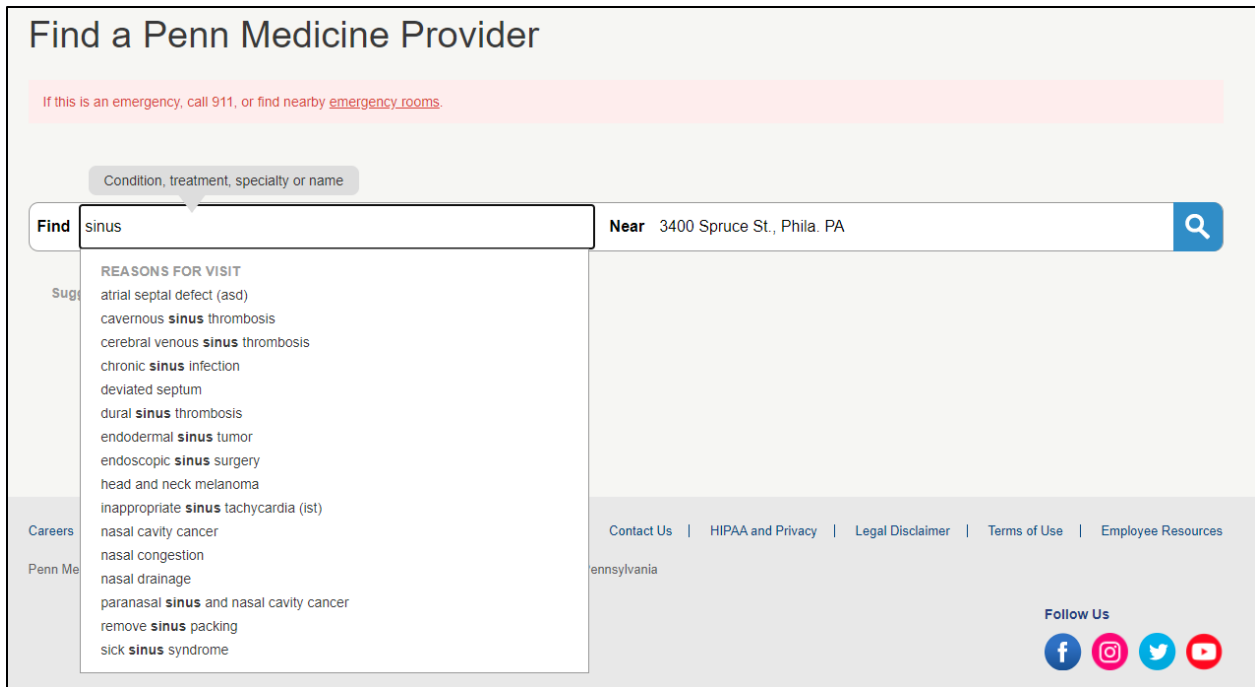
Find a Penn Medicine Provider

If this is an emergency, call 911, or find nearby emergency rooms.

Condition, treatment, specialty or name

Find sinus

Near 3400 Spruce St., Phila. PA

REASONS FOR VISIT
atrial septal defect (asd)
cavernous **sinus** thrombosis
cerebral venous **sinus** thrombosis
chronic **sinus** infection
deviated septum
dural **sinus** thrombosis
endodermal **sinus** tumor
endoscopic **sinus** surgery
head and neck melanoma
inappropriate **sinus** tachycardia (ist)
nasal cavity cancer
nasal congestion
nasal drainage
paranasal **sinus** and nasal cavity cancer
remove **sinus** packing
sick **sinus** syndrome

Sugg

Careers | Contact Us | HIPAA and Privacy | Legal Disclaimer | Terms of Use | Employee Resources

Penn Me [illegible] ennsylvania

Follow Us